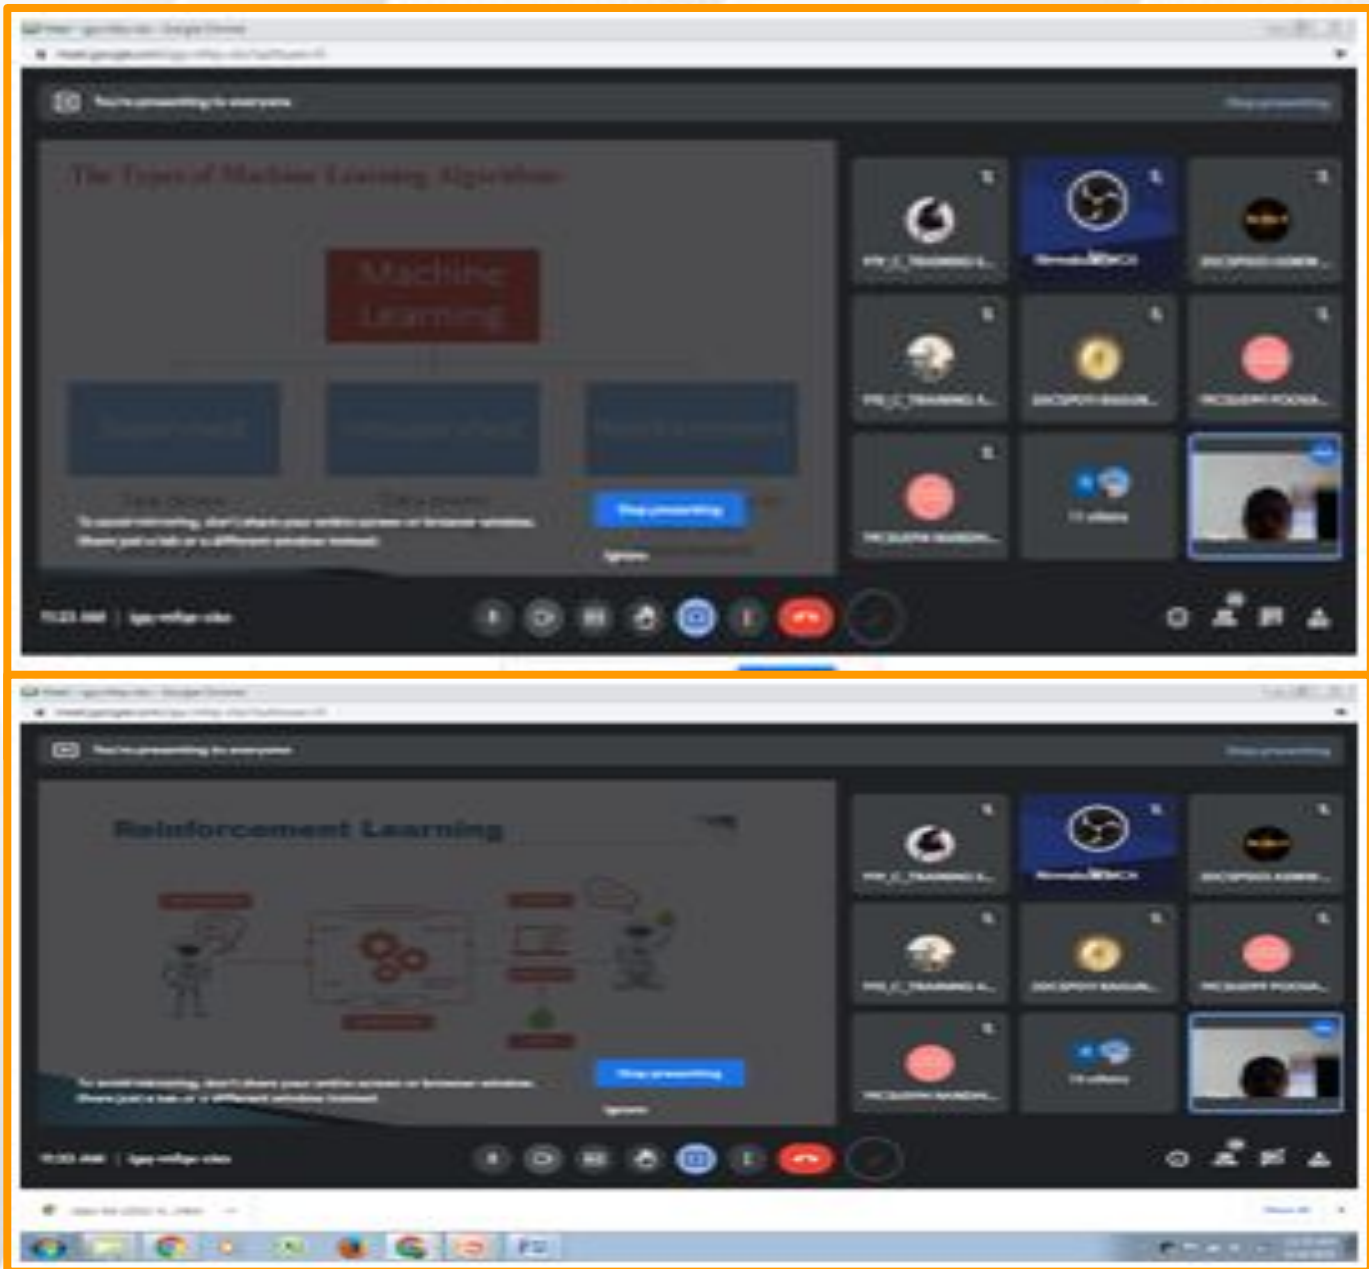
You're presenting to everyone

The Types of Machine Learning Algorithms

Machine Learning

To avoid mirroring, don't share your entire screen or browser window. Share just a tab or a different window instead.

Stop presenting

Ignore

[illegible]

You're presenting to everyone

Reinforcement Learning

To avoid mirroring, don't share your entire screen or browser window. Share just a tab or a different window instead.

Stop presenting

Ignore

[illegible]